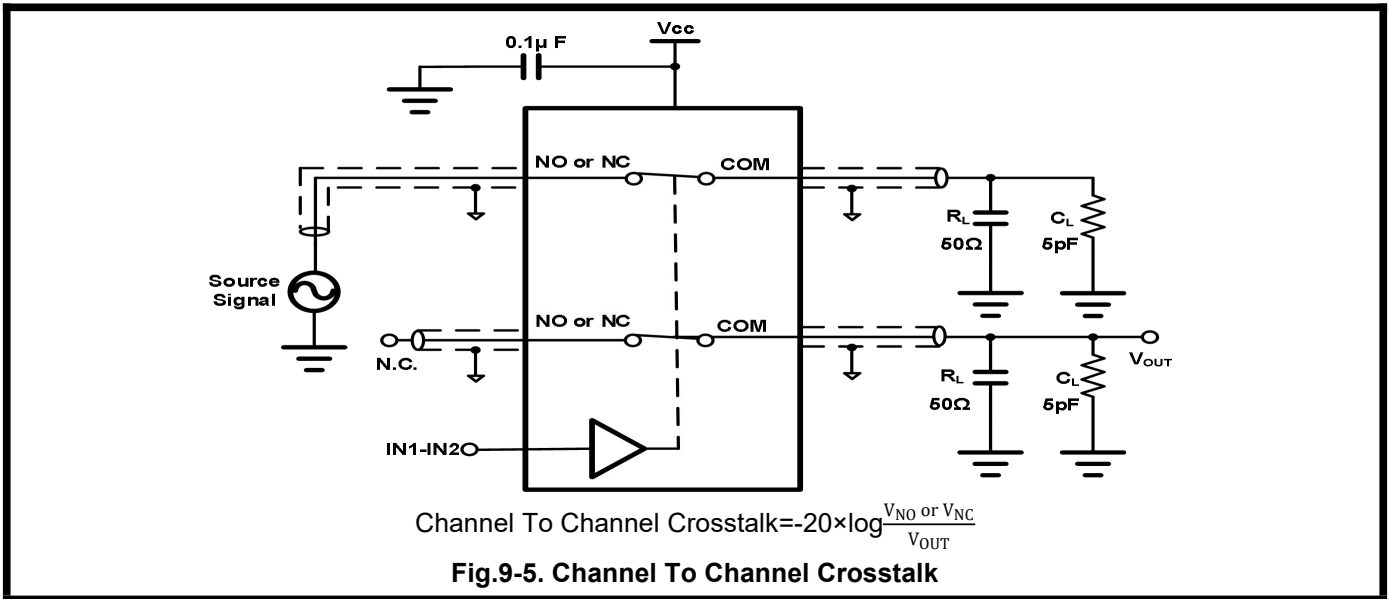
0.1μ F

Vcc

NO or NC

COM

$R_L$

50Ω

$C_L$

5pF

Source Signal

NO or NC

COM

N.C.

$R_L$

50Ω

$C_L$

5pF

$V_{OUT}$

IN1-IN2

Channel To Channel Crosstalk=-20×log$\frac{V_{NO} \text{ or } V_{NC}}{V_{OUT}}$

**Fig.9-5. Channel To Channel Crosstalk**